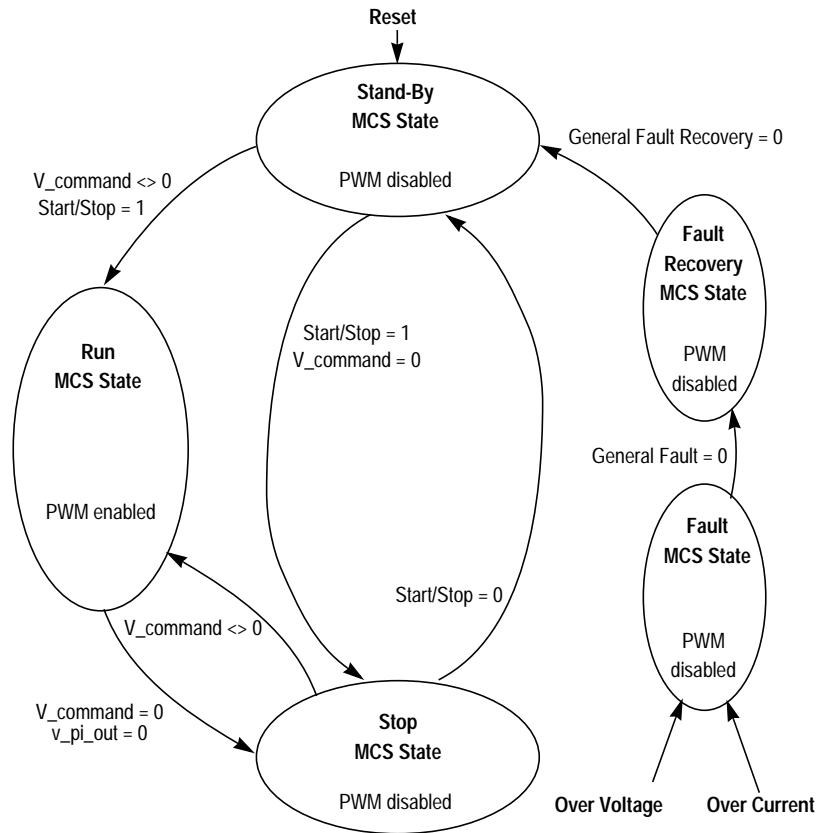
Reset

Stand-By
MCS State

PWM disabled

General Fault Recovery = 0

V_command <> 0
Start/Stop = 1

Fault
Recovery
MCS State

PWM
disabled

Run
MCS State

PWM enabled

Start/Stop = 1
V_command = 0

General Fault = 0

Fault
MCS State

PWM
disabled

Start/Stop = 0

V_command <> 0

V_command = 0
v_pi_out = 0

Stop
MCS State

PWM disabled

Over Voltage

Over Current